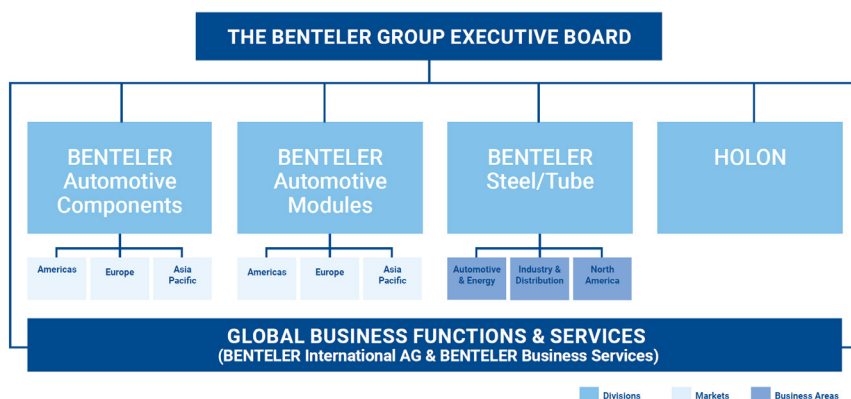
THE BENTELER GROUP EXECUTIVE BOARD

BENTELER Automotive Components

Americas

Europe

Asia Pacific

BENTELER Automotive Modules

Americas

Europe

Asia Pacific

BENTELER Steel/Tube

Automotive & Energy

Industry & Distribution

North America

HOLON

GLOBAL BUSINESS FUNCTIONS & SERVICES
(BENTELER International AG & BENTELER Business Services)

Divisions

Markets

Business Areas